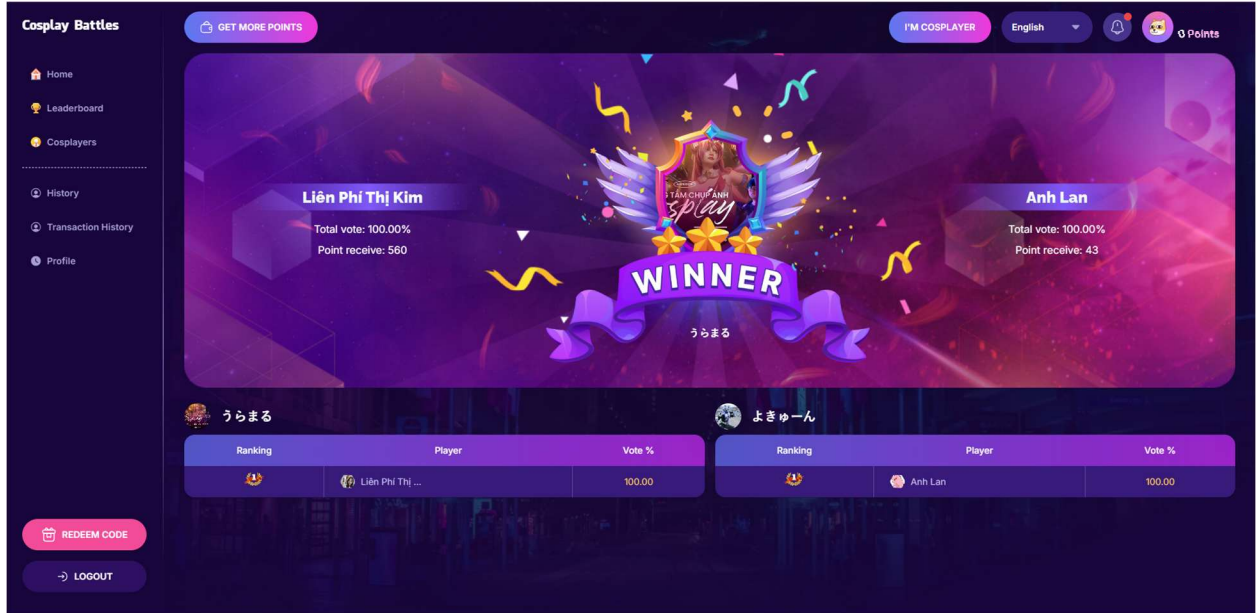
Cosplay Battles

Home
Leaderboard
Cosplayers
History
Transaction History
Profile

REDEEM CODE
LOGOUT

GET MORE POINTS
I'M COSPLAYER
English
0 Points

Liên Phí Thị Kim
Total vote: 100.00%
Point receive: 560

TẤM CHỤP ẢNH
splay
WINNER
うらまる

Anh Lan
Total vote: 100.00%
Point receive: 43

うらまる

| Ranking | Player | Vote % |
|---|---|---|
| | Liên Phí Thị ... | 100.00 |

よきゅーん

| Ranking | Player | Vote % |
|---|---|---|
| | Anh Lan | 100.00 |